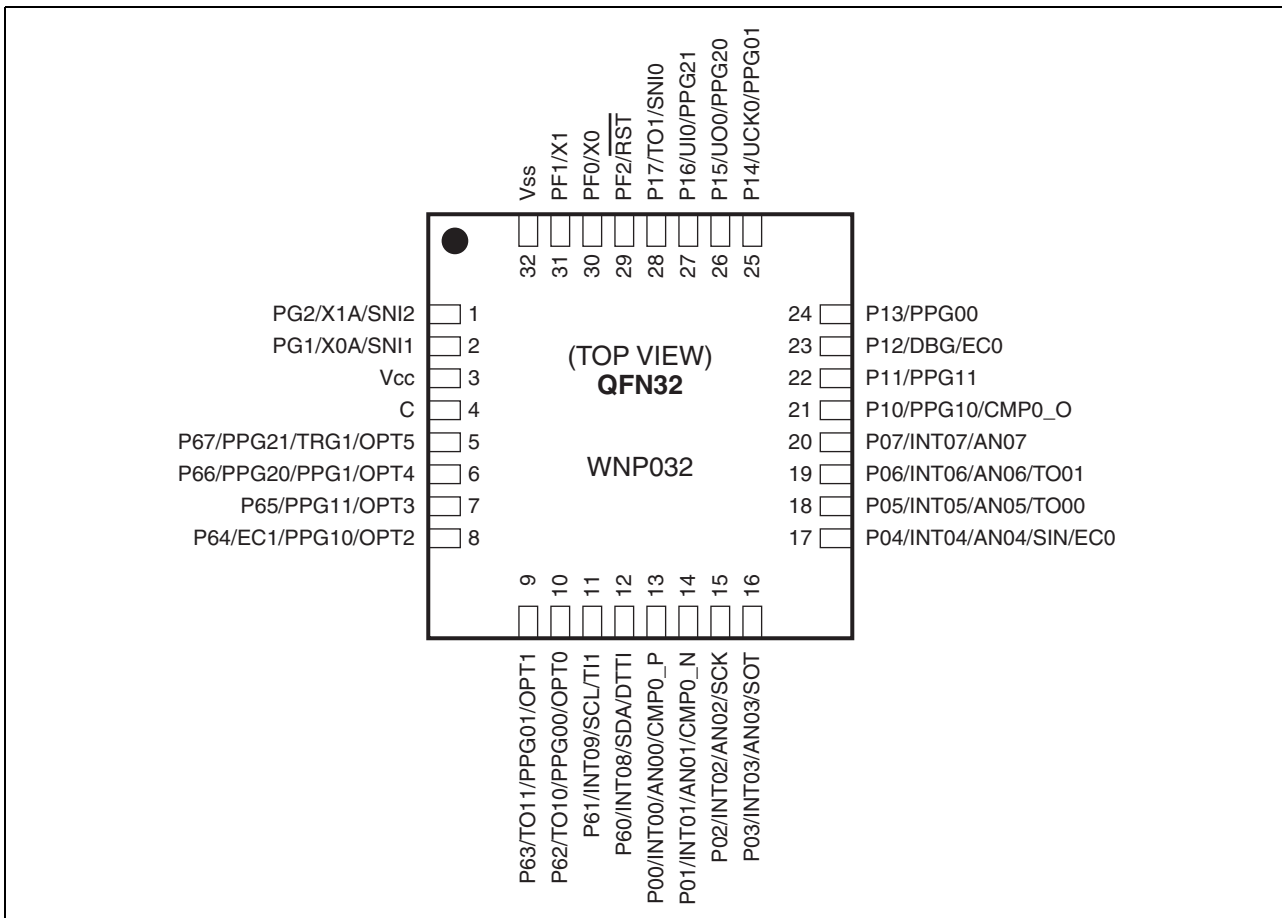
Vss
PF1/X1
PF0/X0
PF2/$\overline{RST}$
P17/TO1/SNI0
P16/UI0/PPG21
P15/UO0/PPG20
P14/UCK0/PPG01

32
31
30
29
28
27
26
25

PG2/X1A/SNI2 1
PG1/X0A/SNI1 2
Vcc 3
C 4
P67/PPG21/TRG1/OPT5 5
P66/PPG20/PPG1/OPT4 6
P65/PPG11/OPT3 7
P64/EC1/PPG10/OPT2 8

(TOP VIEW)
QFN32

WNP032

24 P13/PPG00
23 P12/DBG/EC0
22 P11/PPG11
21 P10/PPG10/CMP0_O
20 P07/INT07/AN07
19 P06/INT06/AN06/TO01
18 P05/INT05/AN05/TO00
17 P04/INT04/AN04/SIN/EC0

9
10
11
12
13
14
15
16

P63/TO11/PPG01/OPT1
P62/TO10/PPG00/OPT0
P61/INT09/SCL/TI1
P60/INT08/SDA/DTTI
P00/INT00/AN00/CMP0_P
P01/INT01/AN01/CMP0_N
P02/INT02/AN02/SCK
P03/INT03/AN03/SOT